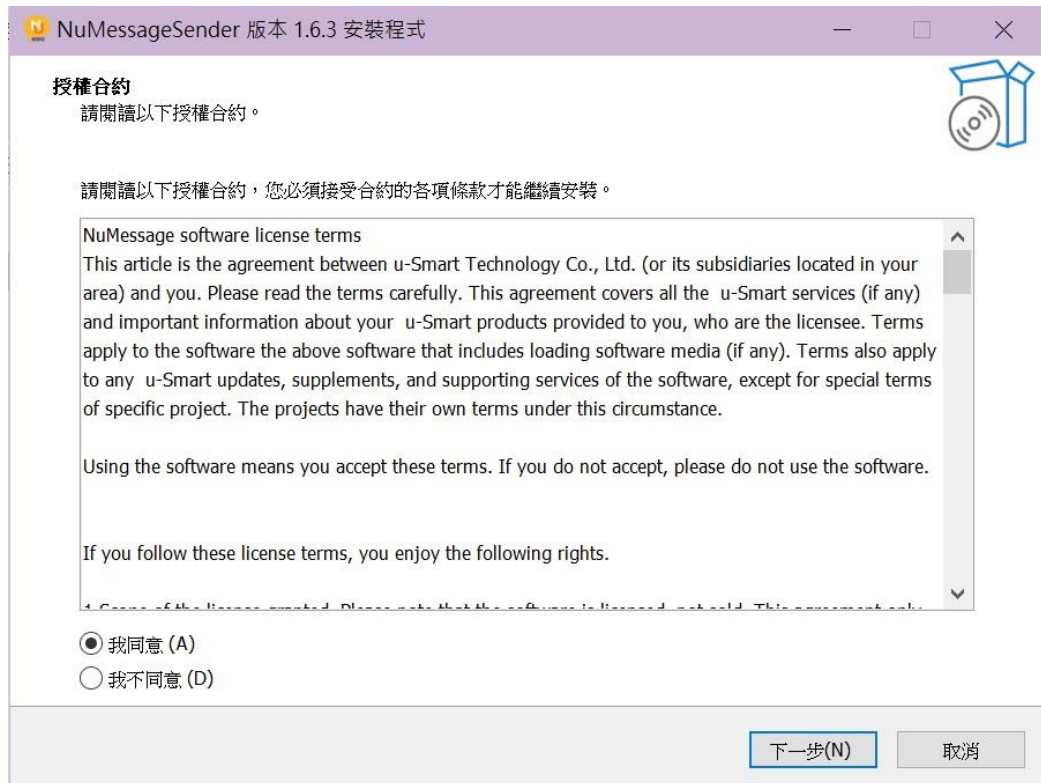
NuMessageSender 版本 1.6.3 安裝程式

授權合約
請閱讀以下授權合約。

請閱讀以下授權合約，您必須接受合約的各項條款才能繼續安裝。

NuMessage software license terms
This article is the agreement between u-Smart Technology Co., Ltd. (or its subsidiaries located in your area) and you. Please read the terms carefully. This agreement covers all the u-Smart services (if any) and important information about your u-Smart products provided to you, who are the licensee. Terms apply to the software the above software that includes loading software media (if any). Terms also apply to any u-Smart updates, supplements, and supporting services of the software, except for special terms of specific project. The projects have their own terms under this circumstance.

Using the software means you accept these terms. If you do not accept, please do not use the software.

If you follow these license terms, you enjoy the following rights.

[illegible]

我同意 (A)
我不同意 (D)

下一步(N)
取消